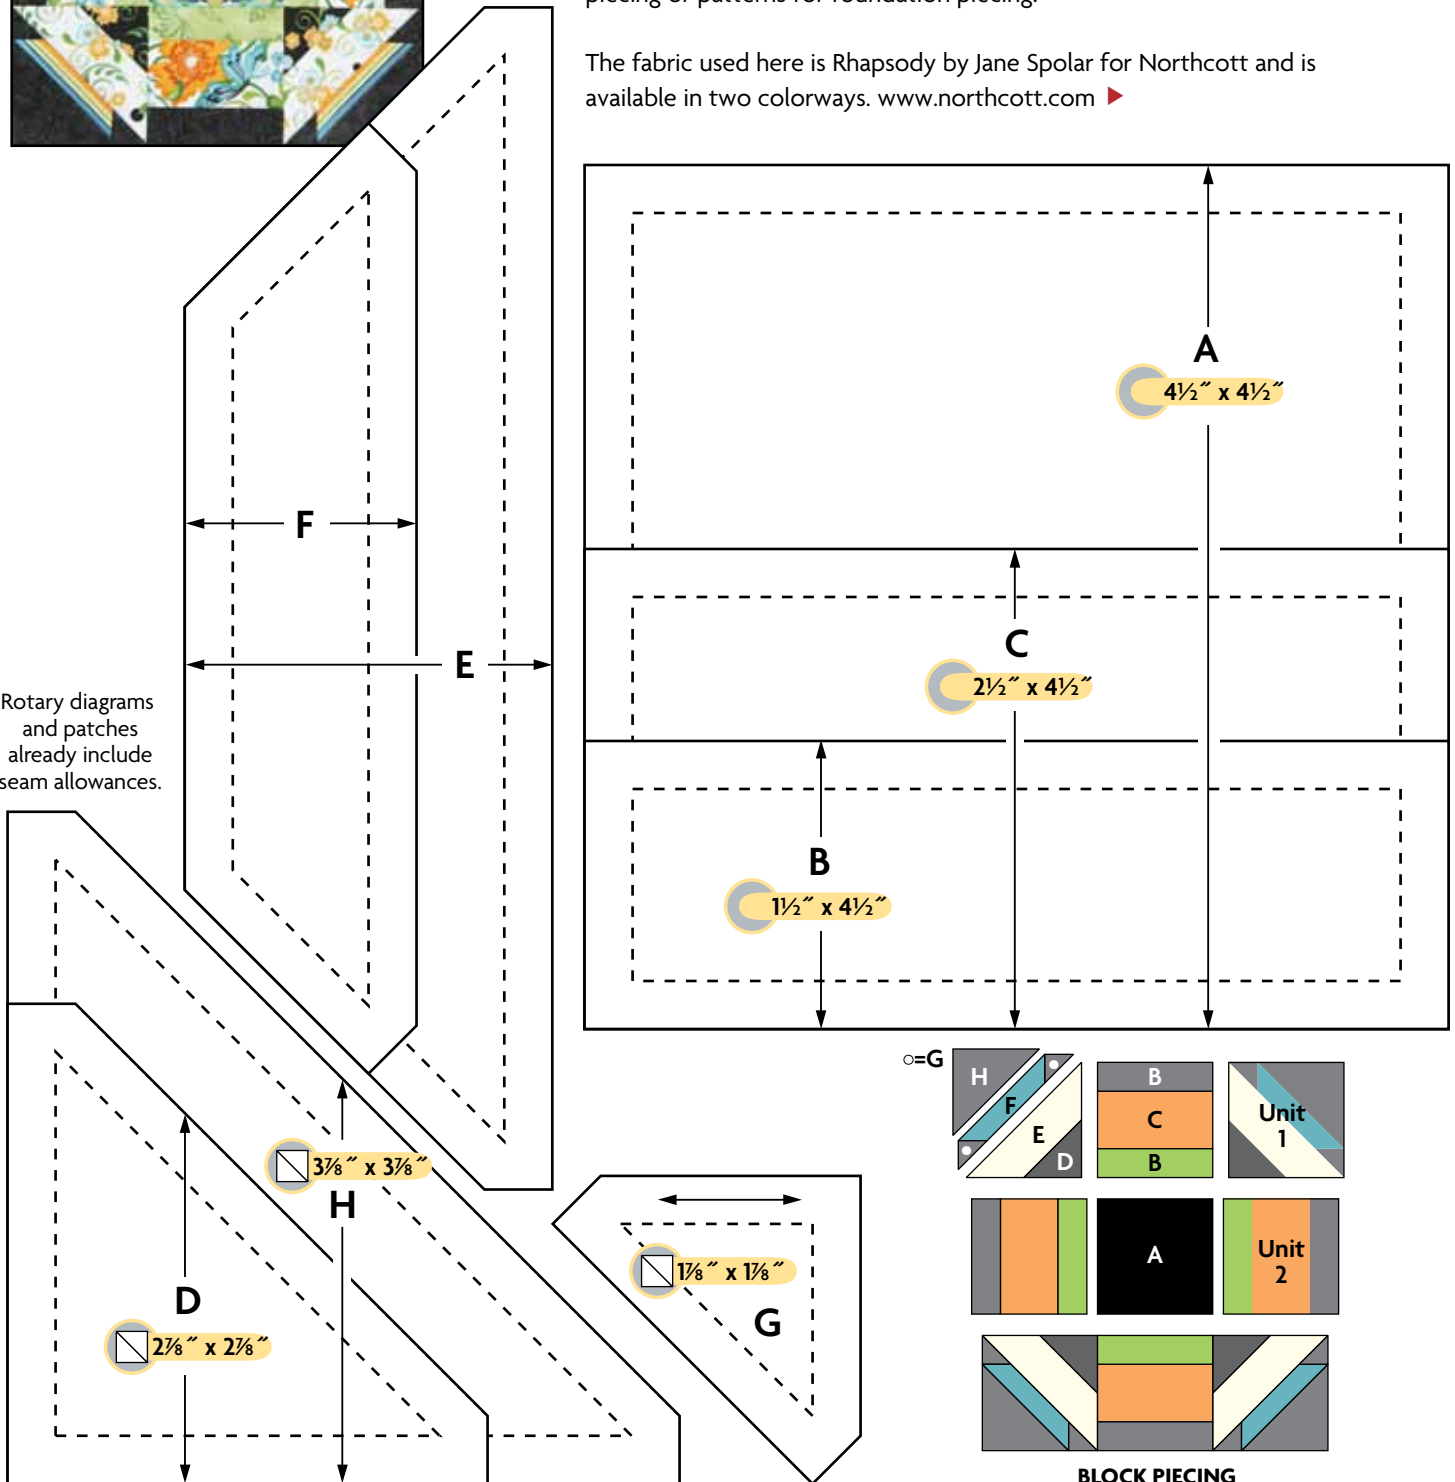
piecing or patterns for foundation piecing.

The fabric used here is Rhapsody by Jane Spolar for Northcott and is available in two colorways. www.northcott.com

A
$4\frac{1}{2}'' \times 4\frac{1}{2}''$

C
$2\frac{1}{2}'' \times 4\frac{1}{2}''$

B
$1\frac{1}{2}'' \times 4\frac{1}{2}''$

F

E

Rotary diagrams and patches already include seam allowances.

$3\frac{7}{8}'' \times 3\frac{7}{8}''$
H

D
$2\frac{7}{8}'' \times 2\frac{7}{8}''$

$1\frac{7}{8}'' \times 1\frac{7}{8}''$
G

○=G
H
F
E
D
B
C
B
Unit 1
A
Unit 2
BLOCK PIECING